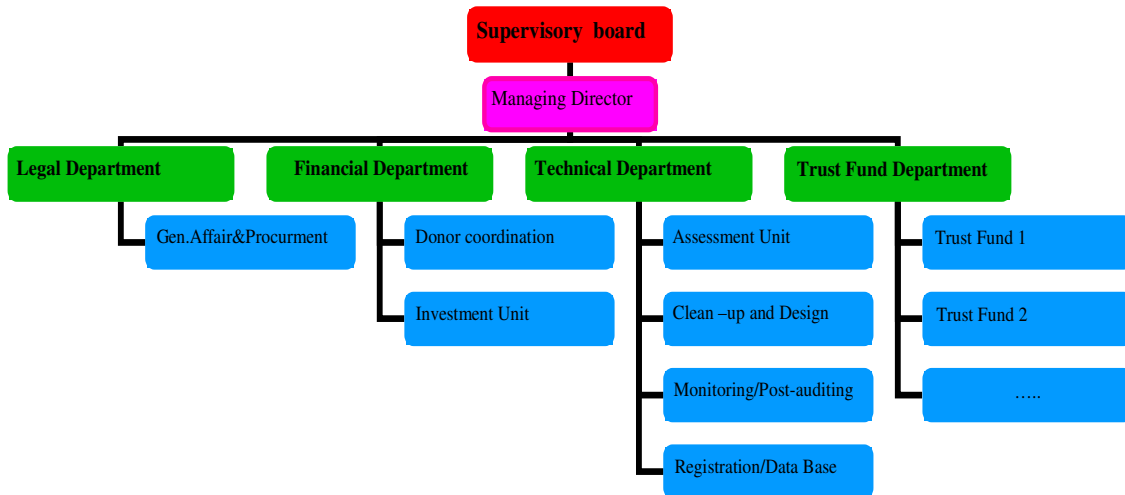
Supervisory board

Managing Director

Legal Department

Gen.Affair&Procurment

Financial Department

Donor coordination

Investment Unit

Technical Department

Assessment Unit

Clean –up and Design

Monitoring/Post-auditing

Registration/Data Base

Trust Fund Department

Trust Fund 1

Trust Fund 2

…..